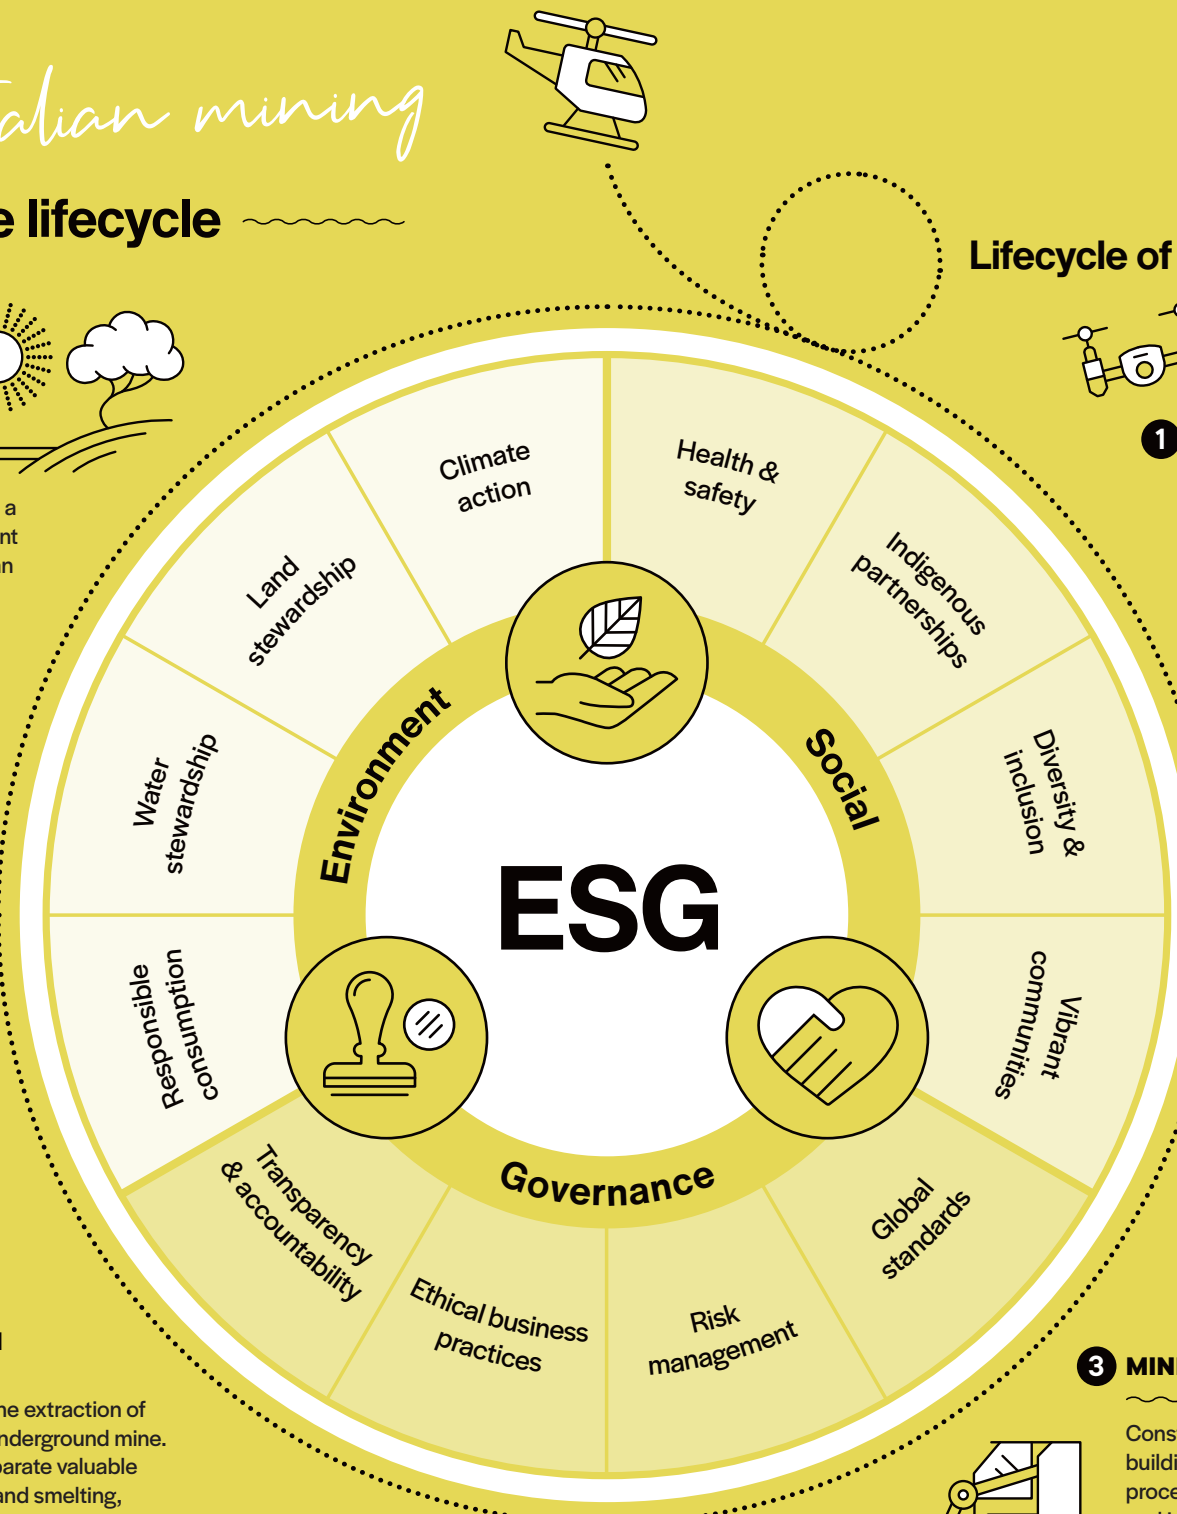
alian mining

e lifecycle

Lifecycle of

a
nt
n

Climate action

Health & safety

Land stewardship

Indigenous partnerships

Water stewardship

Diversity & inclusion

Environment

Social

ESG

Responsible consumption

Vibrant communities

Transparency & accountability

Governance

Global standards

Ethical business practices

Risk management

1

3 MIN

Cons
buildi
proce

l

he extraction of
nderground mine.
parate valuable
and smelting,